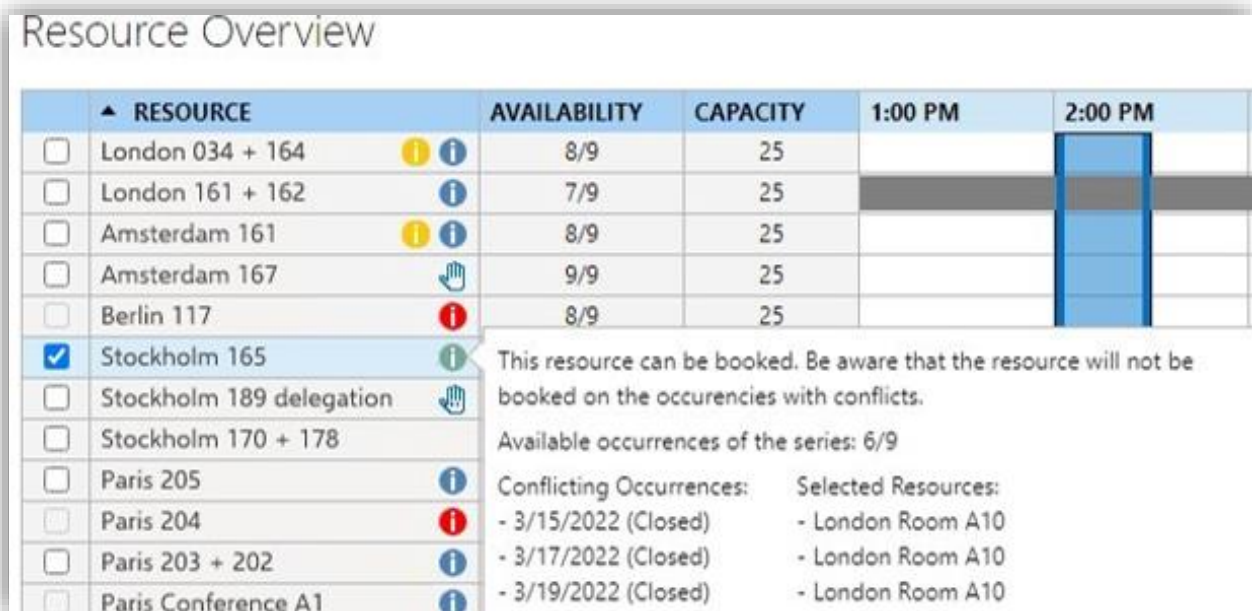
Resource Overview

| | ▲ RESOURCE | AVAILABILITY | CAPACITY | 1:00 PM | 2:00 PM |
|---|---|---|---|---|---|
| | London 034 + 164 | 8/9 | 25 | | |
| | London 161 + 162 | 7/9 | 25 | | |
| | Amsterdam 161 | 8/9 | 25 | | |
| | Amsterdam 167 | 9/9 | 25 | | |
| | Berlin 117 | 8/9 | 25 | | |
| ☑ | Stockholm 165 | | | | |
| | Stockholm 189 delegation | | | | |
| | Stockholm 170 + 178 | | | | |
| | Paris 205 | | | | |
| | Paris 204 | | | | |
| | Paris 203 + 202 | | | | |
| | Paris Conference A1 | | | | |

This resource can be booked. Be aware that the resource will not be booked on the occurencies with conflicts.

Available occurrences of the series: 6/9

Conflicting Occurrences:
- 3/15/2022 (Closed)
- 3/17/2022 (Closed)
- 3/19/2022 (Closed)

Selected Resources:
- London Room A10
- London Room A10
- London Room A10